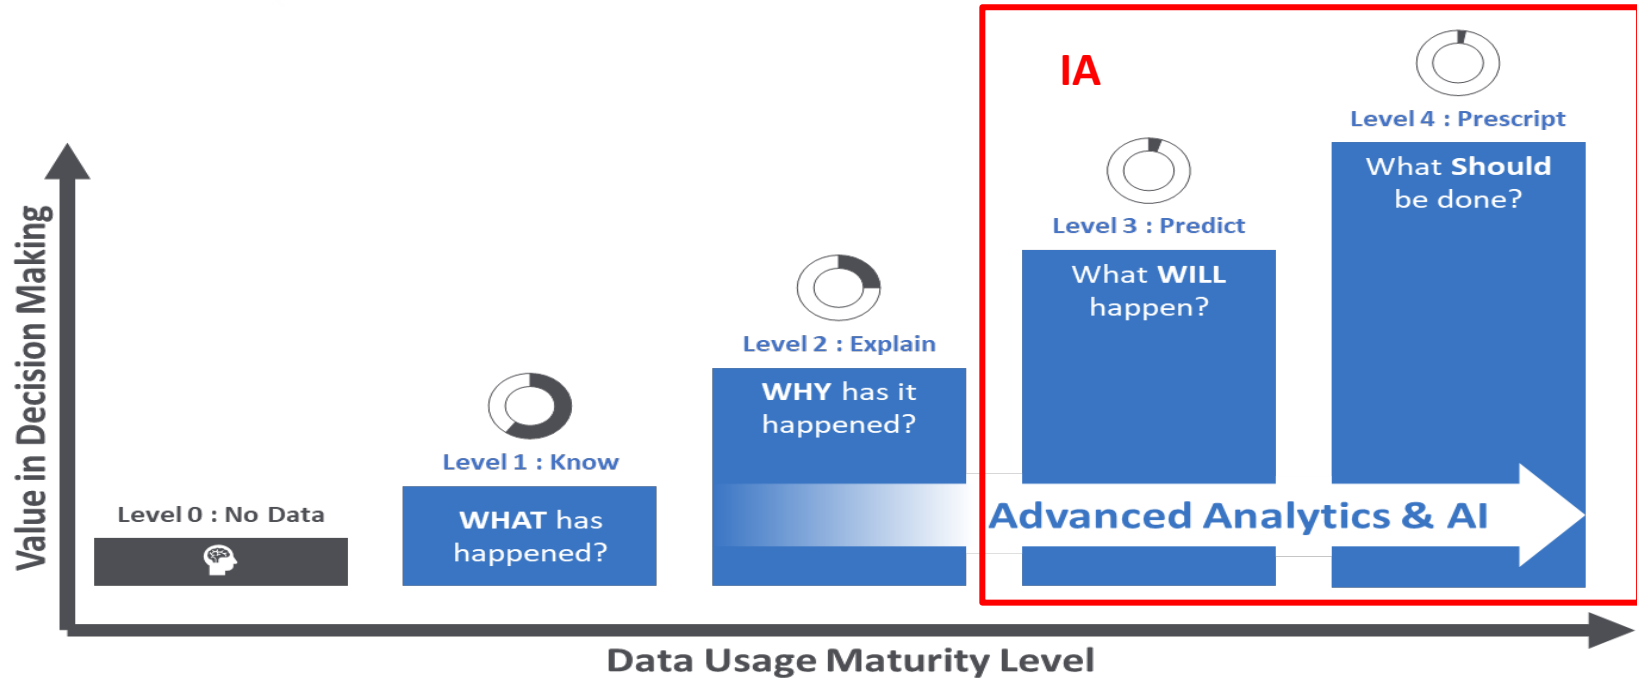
IA

Value in Decision Making

Level 0 : No Data

Level 1 : Know

WHAT has happened?

Level 2 : Explain

WHY has it happened?

Level 3 : Predict

What WILL happen?

Level 4 : Prescript

What Should be done?

Advanced Analytics & AI

Data Usage Maturity Level